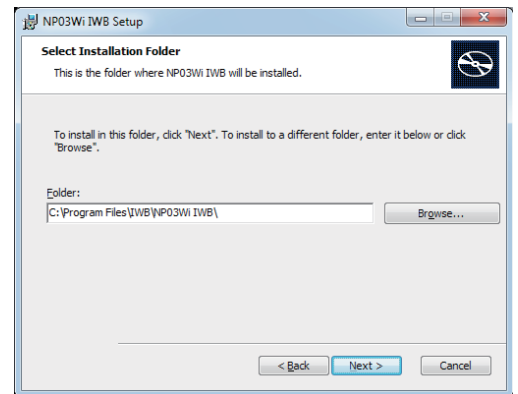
NP03Wi IWB Setup

Select Installation Folder

This is the folder where NP03Wi IWB will be installed.

To install in this folder, click "Next". To install to a different folder, enter it below or click "Browse".

Folder:

C:\Program Files\IWB\NP03Wi IWB\

Browse...

< Back

Next >

Cancel